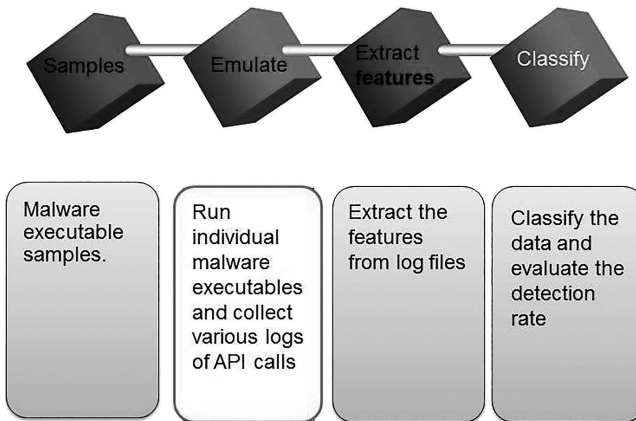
Samples

Emulate

Extract features

Classify

Malware executable samples.

Run individual malware executables and collect various logs of API calls

Extract the features from log files

Classify the data and evaluate the detection rate